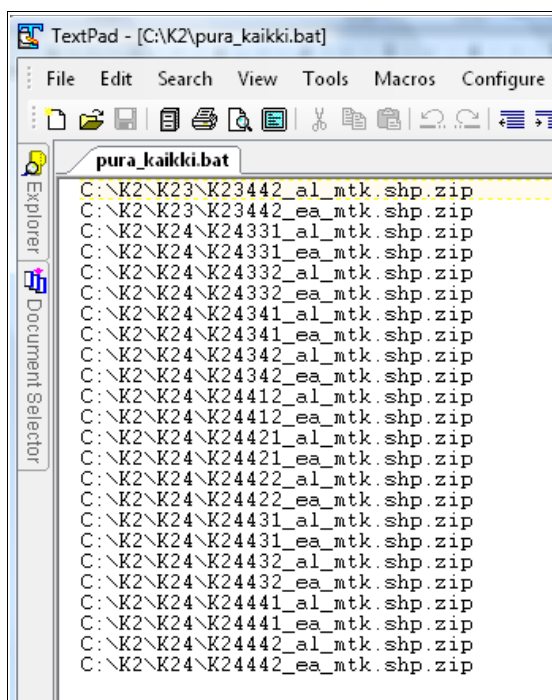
TextPad - [C:\K2\pura_kaikki.bat]

File Edit Search View Tools Macros Configure

Explorer

Document Selector

pura_kaikki.bat

C:\K2\K23\K23442_al_mtk.shp.zip
C:\K2\K23\K23442_ea_mtk.shp.zip
C:\K2\K24\K24331_al_mtk.shp.zip
C:\K2\K24\K24331_ea_mtk.shp.zip
C:\K2\K24\K24332_al_mtk.shp.zip
C:\K2\K24\K24332_ea_mtk.shp.zip
C:\K2\K24\K24341_al_mtk.shp.zip
C:\K2\K24\K24341_ea_mtk.shp.zip
C:\K2\K24\K24342_al_mtk.shp.zip
C:\K2\K24\K24342_ea_mtk.shp.zip
C:\K2\K24\K24412_al_mtk.shp.zip
C:\K2\K24\K24412_ea_mtk.shp.zip
C:\K2\K24\K24421_al_mtk.shp.zip
C:\K2\K24\K24421_ea_mtk.shp.zip
C:\K2\K24\K24422_al_mtk.shp.zip
C:\K2\K24\K24422_ea_mtk.shp.zip
C:\K2\K24\K24431_al_mtk.shp.zip
C:\K2\K24\K24431_ea_mtk.shp.zip
C:\K2\K24\K24432_al_mtk.shp.zip
C:\K2\K24\K24432_ea_mtk.shp.zip
C:\K2\K24\K24441_al_mtk.shp.zip
C:\K2\K24\K24441_ea_mtk.shp.zip
C:\K2\K24\K24442_al_mtk.shp.zip
C:\K2\K24\K24442_ea_mtk.shp.zip